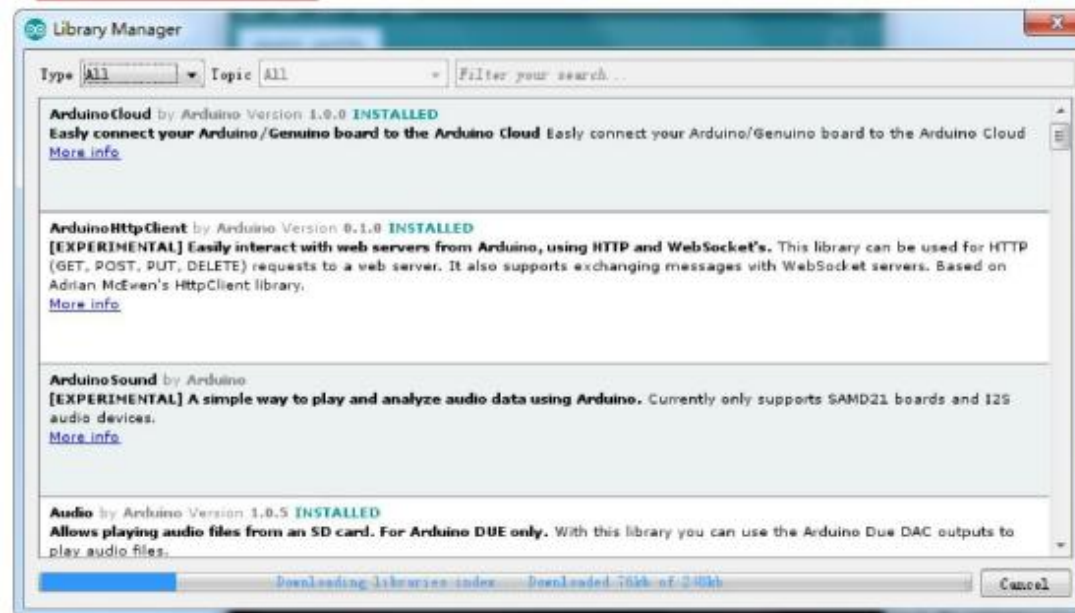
Library Manager

Type All Topic All Filter your search...

ArduinoCloud by Arduino Version 1.0.0 INSTALLED
Easly connect your Arduino/Genuino board to the Arduino Cloud Easly connect your Arduino/Genuino board to the Arduino Cloud
More info

ArduinoHttpClient by Arduino Version 0.1.0 INSTALLED
[EXPERIMENTAL] Easily interact with web servers from Arduino, using HTTP and WebSocket's. This library can be used for HTTP (GET, POST, PUT, DELETE) requests to a web server. It also supports exchanging messages with WebSocket servers. Based on Adrian McEwen's HttpClient library.
More info

ArduinoSound by Arduino
[EXPERIMENTAL] A simple way to play and analyze audio data using Arduino. Currently only supports SAMD21 boards and I2S audio devices.
More info

Audio by Arduino Version 1.0.5 INSTALLED
Allows playing audio files from an SD card. For Arduino DUE only. With this library you can use the Arduino Due DAC outputs to play audio files.

Downloading libraries index... Downloaded 76kb of 240kb

Cancel